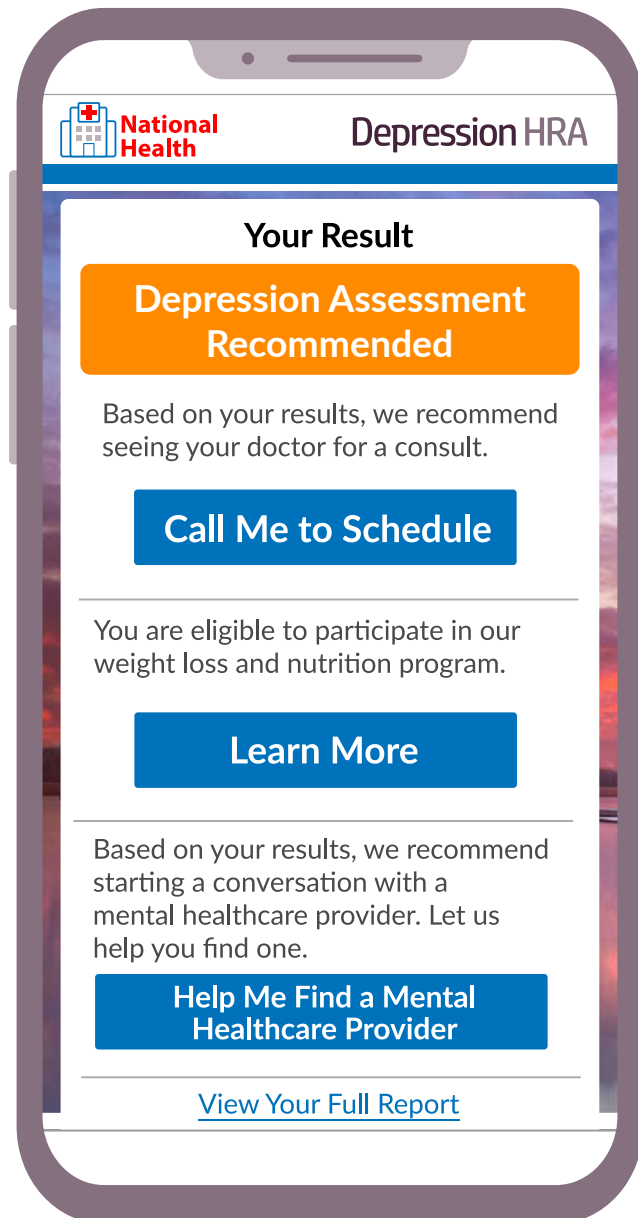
National Health

Depression HRA

Your Result

Depression Assessment Recommended

Based on your results, we recommend seeing your doctor for a consult.

Call Me to Schedule

You are eligible to participate in our weight loss and nutrition program.

Learn More

Based on your results, we recommend starting a conversation with a mental healthcare provider. Let us help you find one.

Help Me Find a Mental Healthcare Provider

View Your Full Report